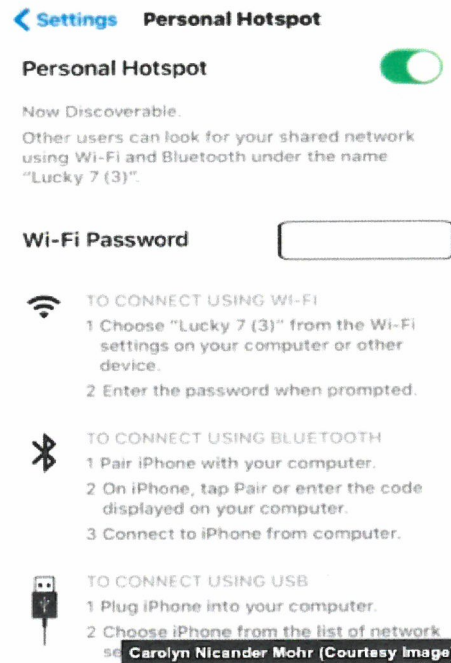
Settings Personal Hotspot

Personal Hotspot

Now Discoverable.

Other users can look for your shared network using Wi-Fi and Bluetooth under the name "Lucky 7 (3)".

Wi-Fi Password

TO CONNECT USING WI-FI

1 Choose "Lucky 7 (3)" from the Wi-Fi settings on your computer or other device.

2 Enter the password when prompted.

TO CONNECT USING BLUETOOTH

1 Pair iPhone with your computer.

2 On iPhone, tap Pair or enter the code displayed on your computer.

3 Connect to iPhone from computer.

TO CONNECT USING USB

1 Plug iPhone into your computer.

2 Choose iPhone from the list of network se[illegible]

Carolyn Nicander Mohr (Courtesy Image